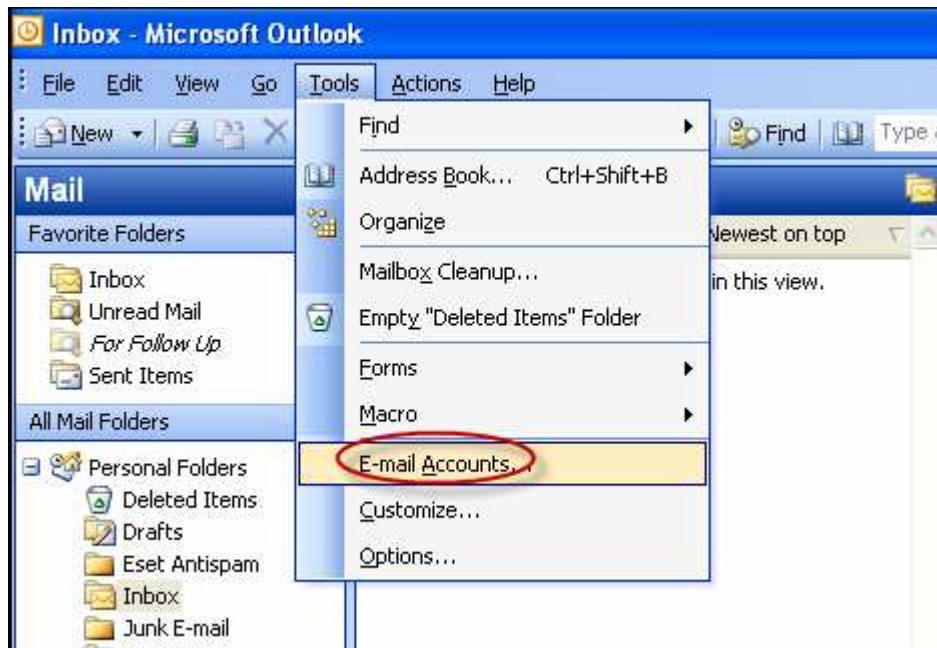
Inbox - Microsoft Outlook

File Edit View Go Tools Actions Help

New Find Type

Mail

Favorite Folders

Inbox
Unread Mail
For Follow Up
Sent Items

All Mail Folders

Personal Folders
Deleted Items
Drafts
Eset Antispam
Inbox
Junk E-mail

Find
Address Book... Ctrl+Shift+B
Organize
Mailbox Cleanup...
Empty "Deleted Items" Folder
Forms
Macro
E-mail Accounts...
Customize...
Options...

Newest on top

in this view.